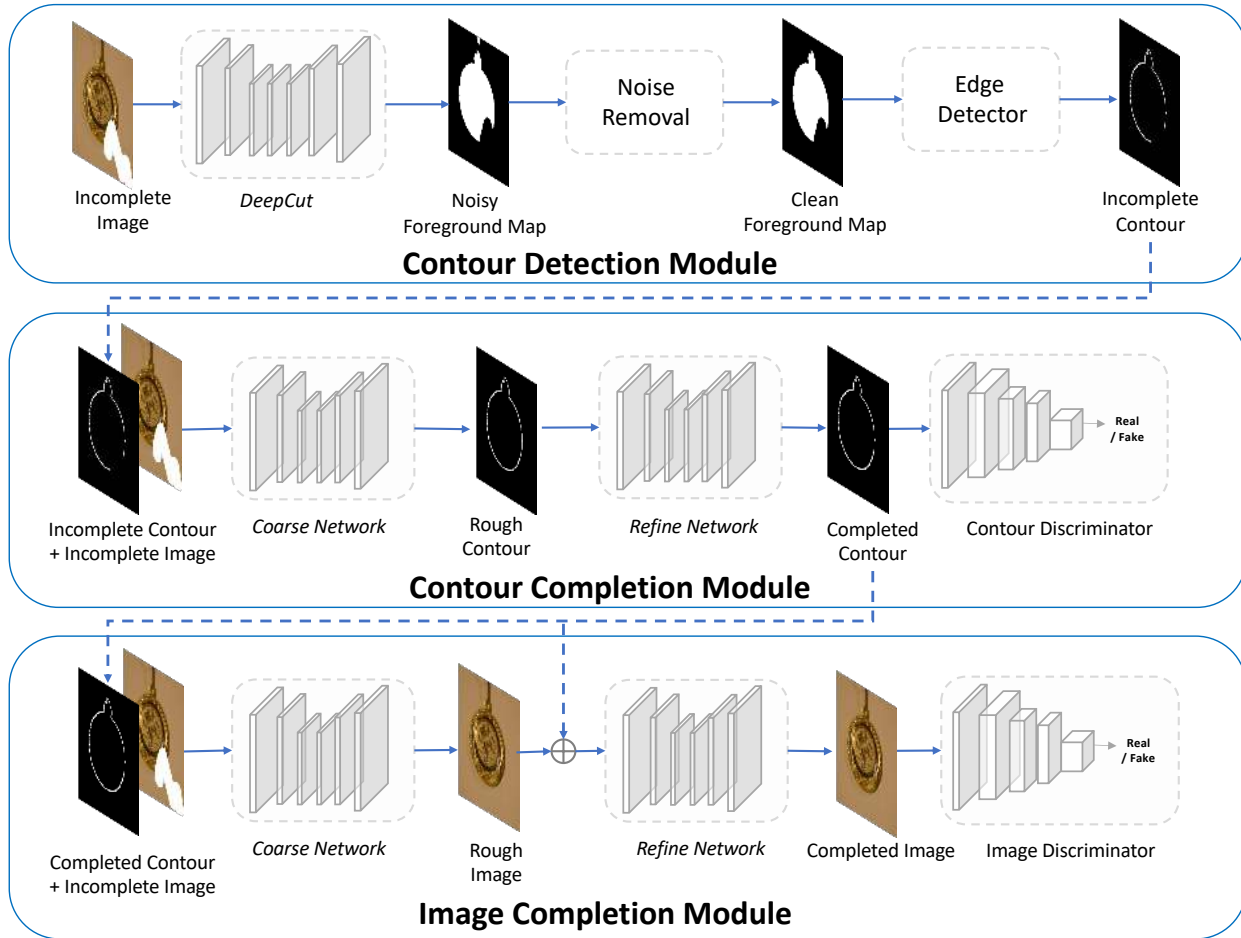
Incomplete Image

DeepCut

Noisy Foreground Map

Noise Removal

Clean Foreground Map

Edge Detector

Incomplete Contour

Contour Detection Module

Incomplete Contour + Incomplete Image

Coarse Network

Rough Contour

Refine Network

Completed Contour

Real / Fake

Contour Discriminator

Contour Completion Module

Completed Contour + Incomplete Image

Coarse Network

Rough Image

$\oplus$

Refine Network

Completed Image

Real / Fake

Image Discriminator

Image Completion Module